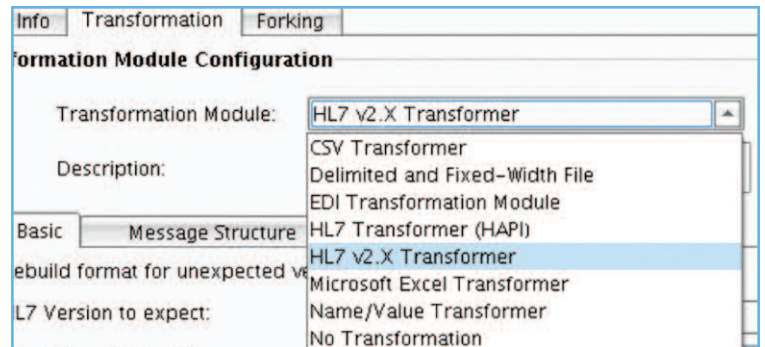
Info | Transformation | Forking

formation Module Configuration

Transformation Module: HL7 v2.X Transformer

Description:

Basic | Message Structure

ebuild format for unexpected ve

L7 Version to expect:

CSV Transformer
Delimited and Fixed-Width File
EDI Transformation Module
HL7 Transformer (HAPI)
HL7 v2.X Transformer
Microsoft Excel Transformer
Name/Value Transformer
No Transformation